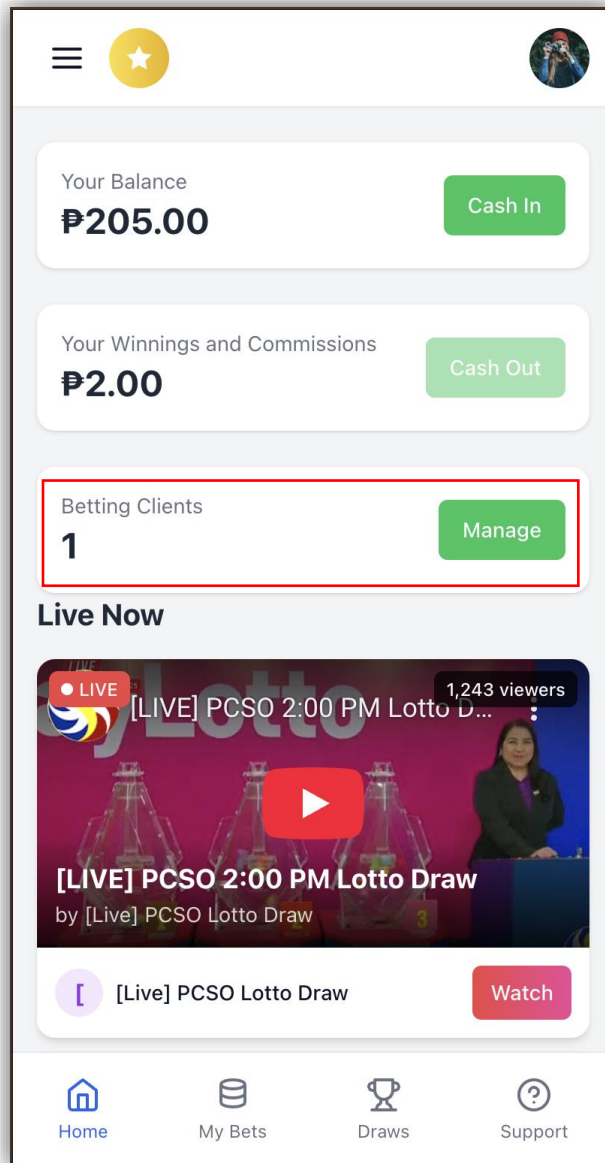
Your Balance
₱205.00
Cash In

Your Winnings and Commissions
₱2.00
Cash Out

Betting Clients
1
Manage

Live Now

LIVE
[LIVE] PCSO 2:00 PM Lotto D...
1,243 viewers
[LIVE] PCSO 2:00 PM Lotto Draw
by [Live] PCSO Lotto Draw

[
[Live] PCSO Lotto Draw
Watch

Home
My Bets
Draws
Support